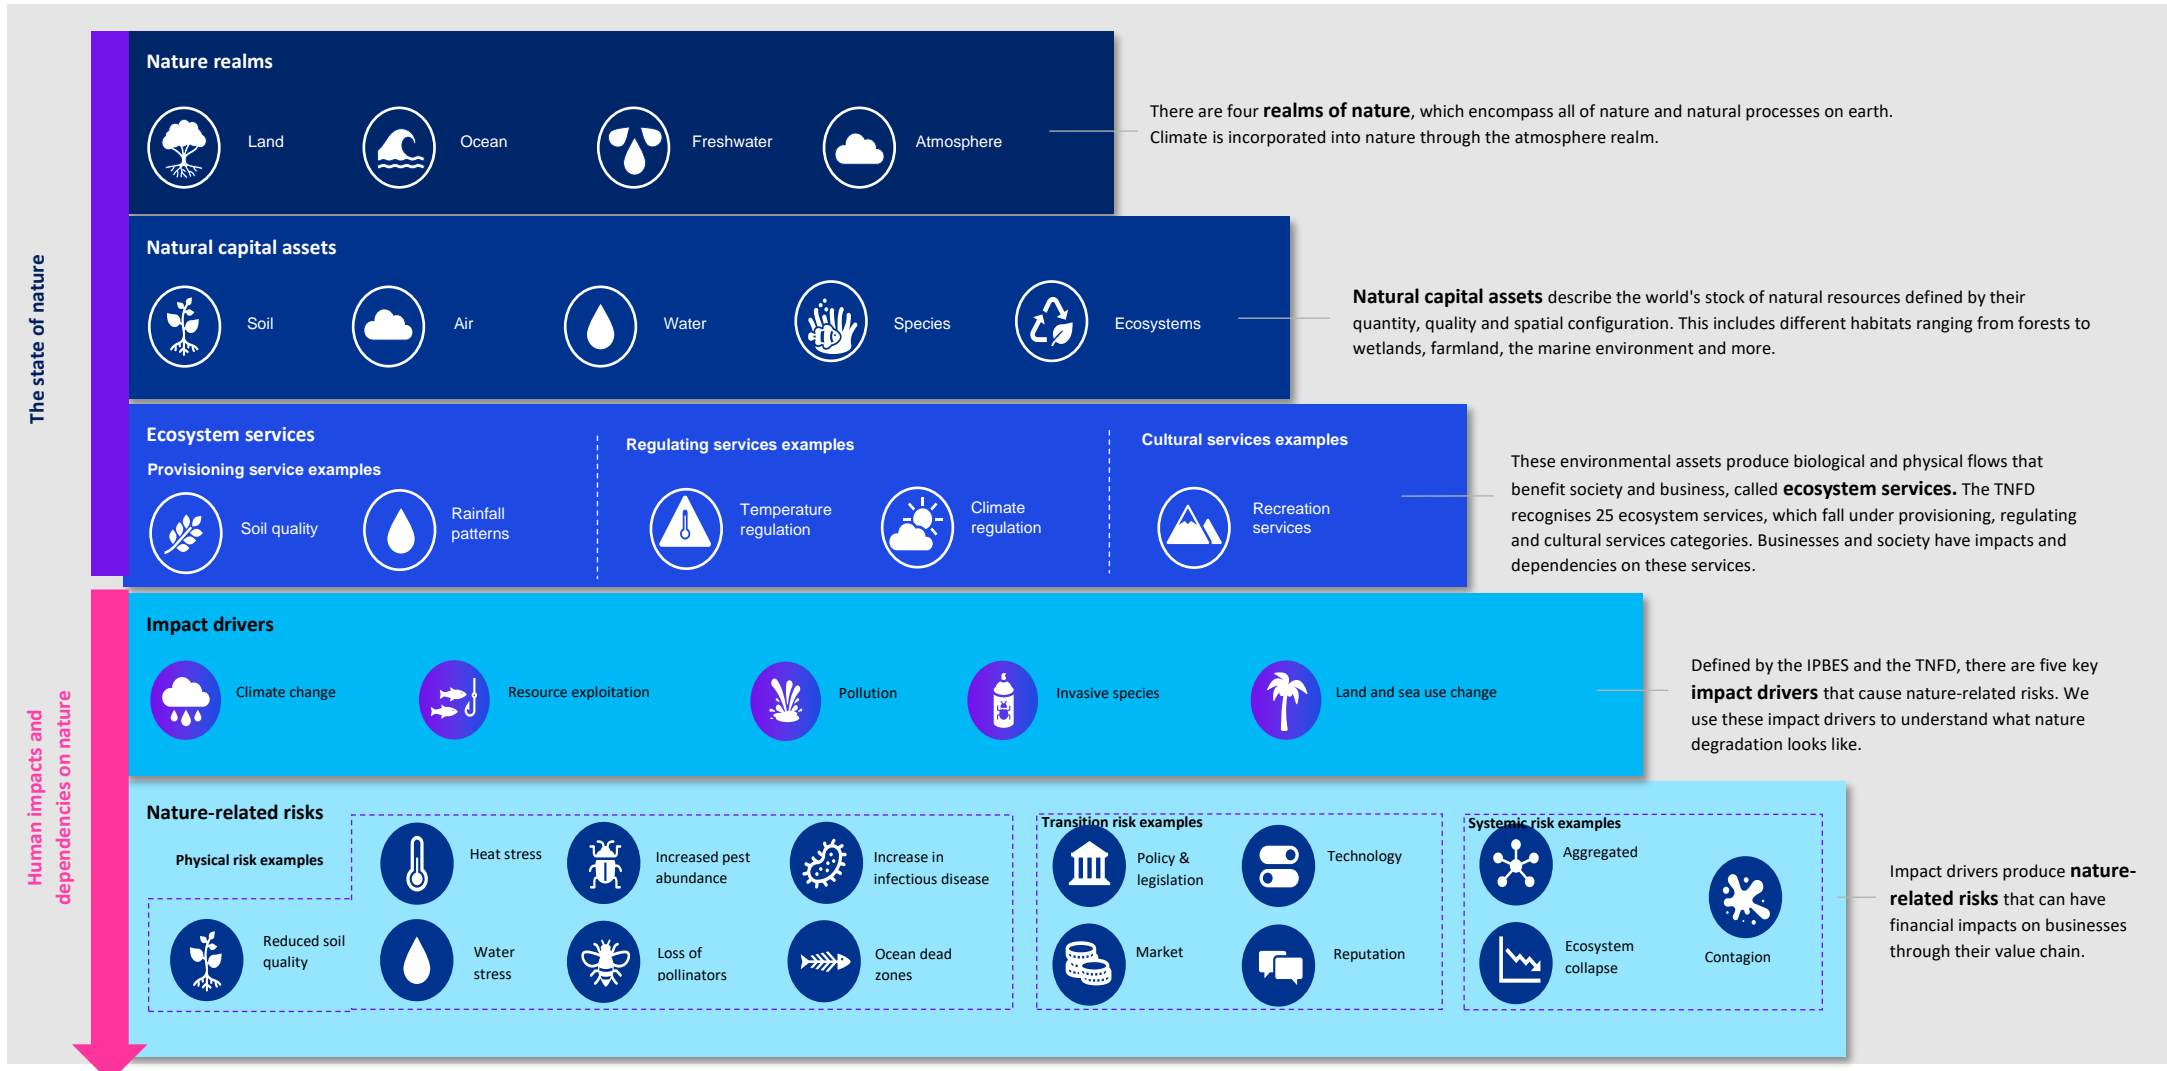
The state of nature

Nature realms

Land
Ocean
Freshwater
Atmosphere

There are four **realms of nature**, which encompass all of nature and natural processes on earth. Climate is incorporated into nature through the atmosphere realm.

Natural capital assets

Soil
Air
Water
Species
Ecosystems

**Natural capital assets** describe the world's stock of natural resources defined by their quantity, quality and spatial configuration. This includes different habitats ranging from forests to wetlands, farmland, the marine environment and more.

Ecosystem services

Provisioning service examples

Soil quality
Rainfall patterns

Regulating services examples

Temperature regulation
Climate regulation

Cultural services examples

Recreation services

These environmental assets produce biological and physical flows that benefit society and business, called **ecosystem services.** The TNFD recognises 25 ecosystem services, which fall under provisioning, regulating and cultural services categories. Businesses and society have impacts and dependencies on these services.

Human impacts and dependencies on nature

Impact drivers

Climate change
Resource exploitation
Pollution
Invasive species
Land and sea use change

Defined by the IPBES and the TNFD, there are five key **impact drivers** that cause nature-related risks. We use these impact drivers to understand what nature degradation looks like.

Nature-related risks

Physical risk examples

Heat stress
Increased pest abundance
Increase in infectious disease
Reduced soil quality
Water stress
Loss of pollinators
Ocean dead zones

Transition risk examples

Policy & legislation
Technology
Market
Reputation

Systemic risk examples

Aggregated
Contagion
Ecosystem collapse

Impact drivers produce **nature-related risks** that can have financial impacts on businesses through their value chain.